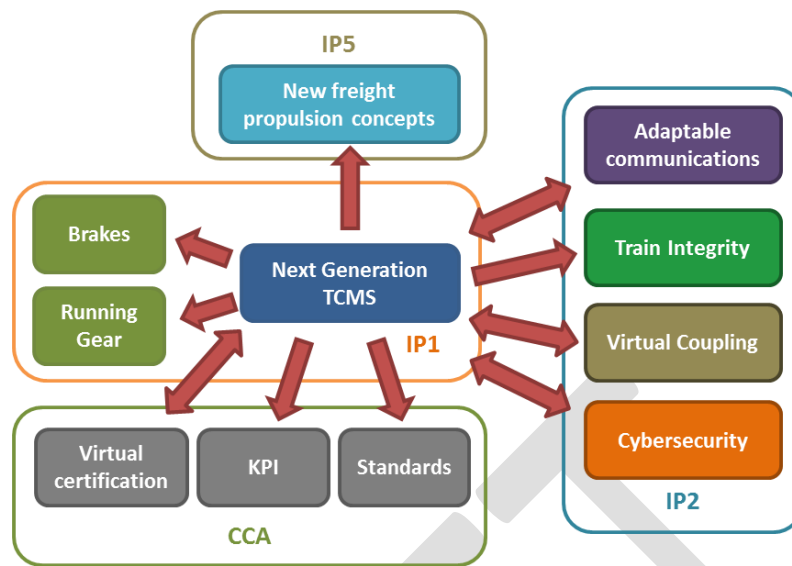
IP5

New freight propulsion concepts

Adaptable communications

Brakes

Next Generation TCMS

Train Integrity

Running Gear

IP1

Virtual Coupling

Cybersecurity

Virtual certification

KPI

Standards

IP2

CCA